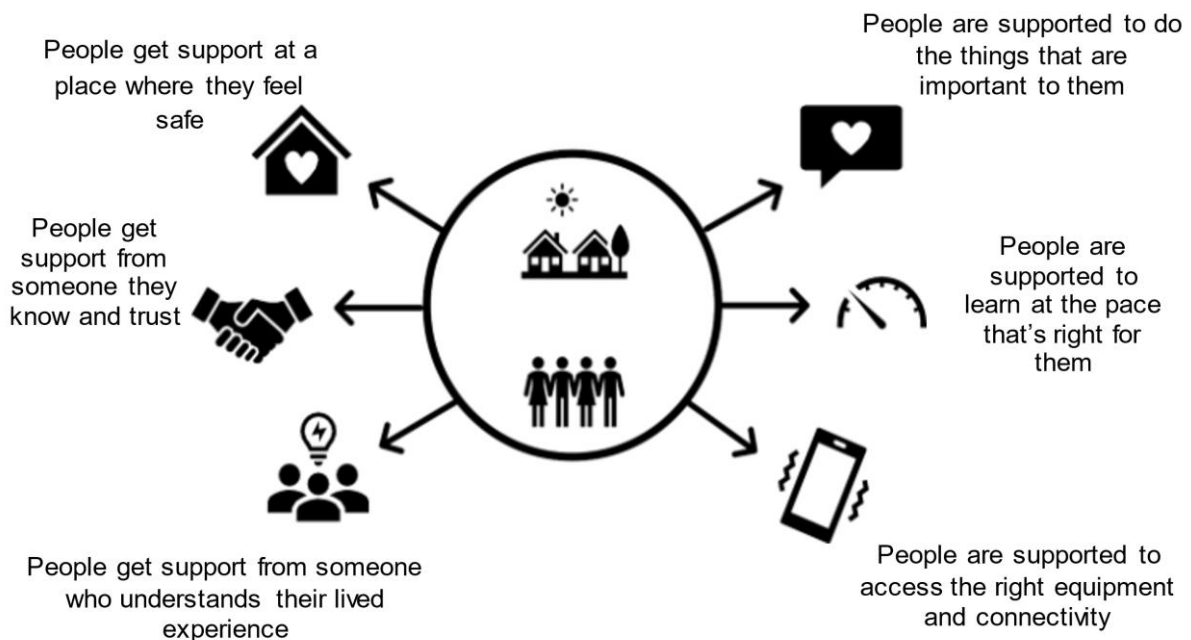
People get support at a place where they feel safe

People are supported to do the things that are important to them

People get support from someone they know and trust

People are supported to learn at the pace that's right for them

People get support from someone who understands their lived experience

People are supported to access the right equipment and connectivity